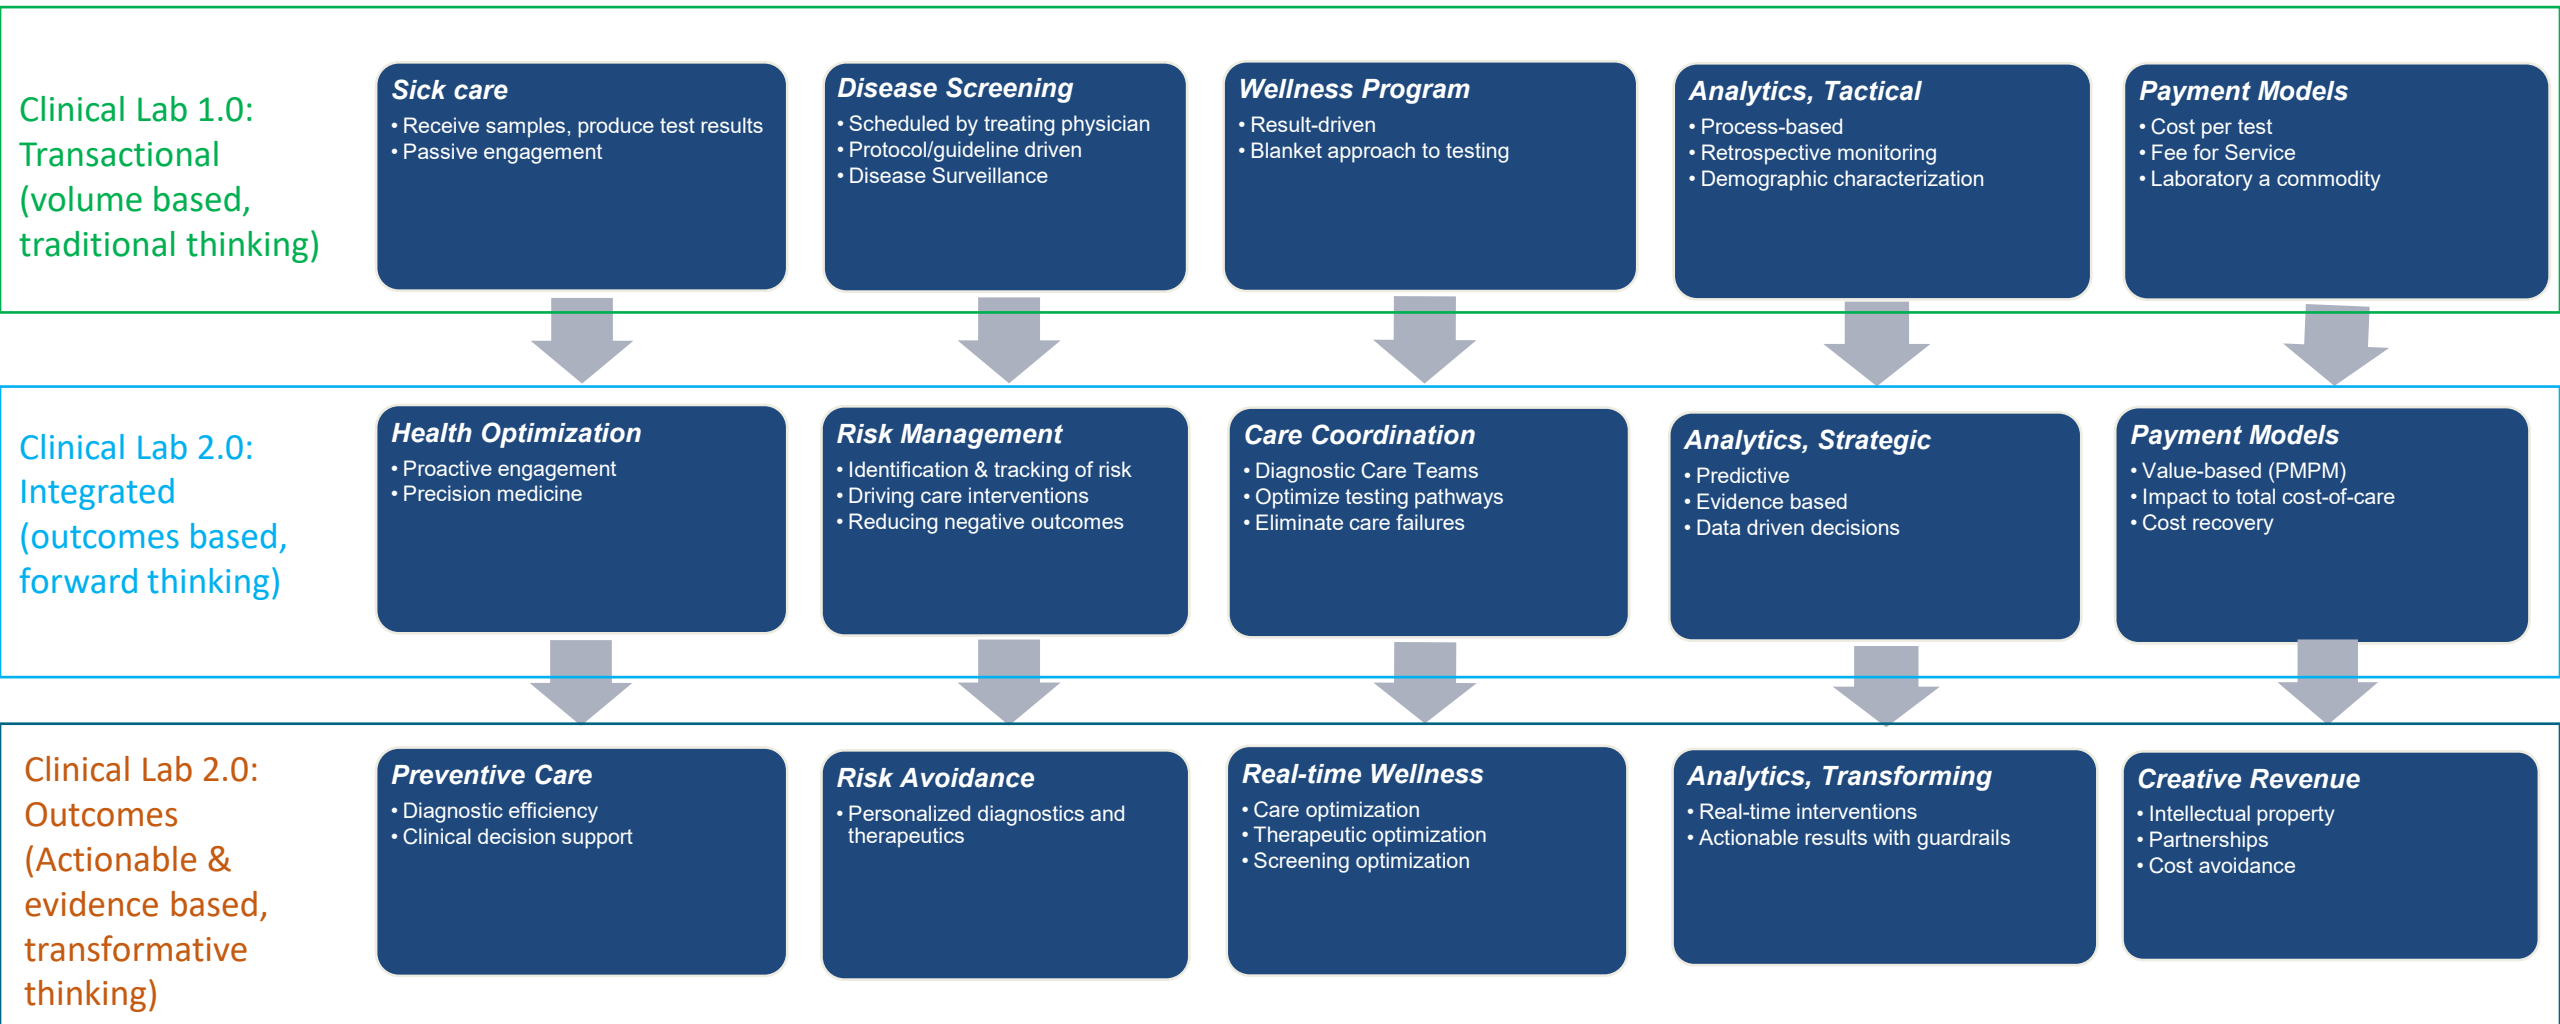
Clinical Lab 1.0: Transactional (volume based, traditional thinking)

Sick care
• Receive samples, produce test results
• Passive engagement

Disease Screening
• Scheduled by treating physician
• Protocol/guideline driven
• Disease Surveillance

Wellness Program
• Result-driven
• Blanket approach to testing

Analytics, Tactical
• Process-based
• Retrospective monitoring
• Demographic characterization

Payment Models
• Cost per test
• Fee for Service
• Laboratory a commodity

Clinical Lab 2.0: Integrated (outcomes based, forward thinking)

Health Optimization
• Proactive engagement
• Precision medicine

Risk Management
• Identification & tracking of risk
• Driving care interventions
• Reducing negative outcomes

Care Coordination
• Diagnostic Care Teams
• Optimize testing pathways
• Eliminate care failures

Analytics, Strategic
• Predictive
• Evidence based
• Data driven decisions

Payment Models
• Value-based (PMPM)
• Impact to total cost-of-care
• Cost recovery

Clinical Lab 2.0: Outcomes (Actionable & evidence based, transformative thinking)

Preventive Care
• Diagnostic efficiency
• Clinical decision support

Risk Avoidance
• Personalized diagnostics and therapeutics

Real-time Wellness
• Care optimization
• Therapeutic optimization
• Screening optimization

Analytics, Transforming
• Real-time interventions
• Actionable results with guardrails

Creative Revenue
• Intellectual property
• Partnerships
• Cost avoidance